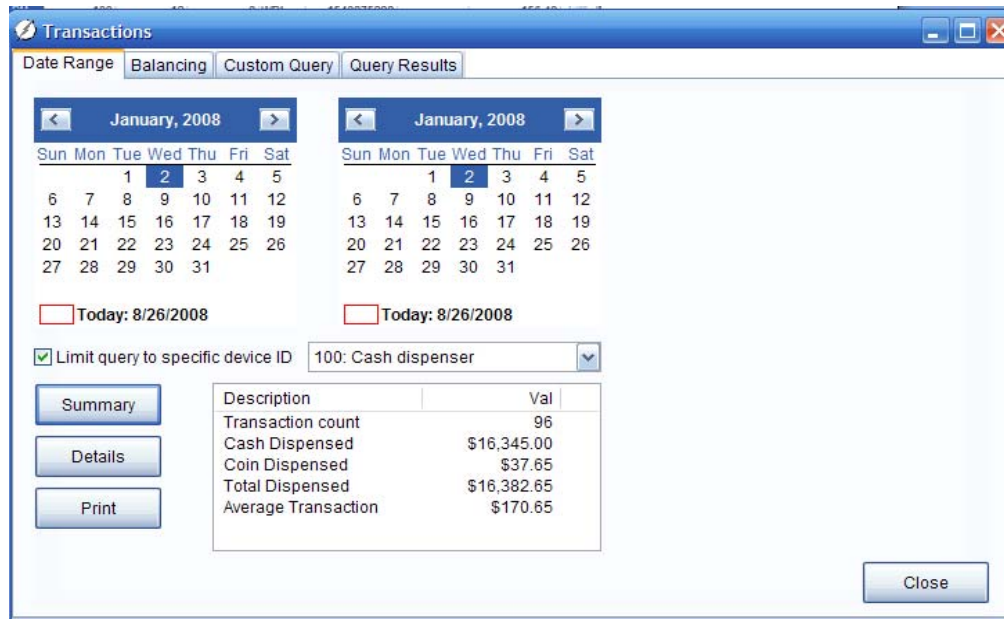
Transactions

Date Range | Balancing | Custom Query | Query Results

January, 2008

| Sun | Mon | Tue | Wed | Thu | Fri | Sat |
|---|---|---|---|---|---|---|
| | | 1 | 2 | 3 | 4 | 5 |
| 6 | 7 | 8 | 9 | 10 | 11 | 12 |
| 13 | 14 | 15 | 16 | 17 | 18 | 19 |
| 20 | 21 | 22 | 23 | 24 | 25 | 26 |
| 27 | 28 | 29 | 30 | 31 | | |

Today: 8/26/2008

January, 2008

| Sun | Mon | Tue | Wed | Thu | Fri | Sat |
|---|---|---|---|---|---|---|
| | | 1 | 2 | 3 | 4 | 5 |
| 6 | 7 | 8 | 9 | 10 | 11 | 12 |
| 13 | 14 | 15 | 16 | 17 | 18 | 19 |
| 20 | 21 | 22 | 23 | 24 | 25 | 26 |
| 27 | 28 | 29 | 30 | 31 | | |

Today: 8/26/2008

Limit query to specific device ID 100: Cash dispenser

Summary

Details

Print

| Description | Val |
|---|---|
| Transaction count | 96 |
| Cash Dispensed | $16,345.00 |
| Coin Dispensed | $37.65 |
| Total Dispensed | $16,382.65 |
| Average Transaction | $170.65 |

Close